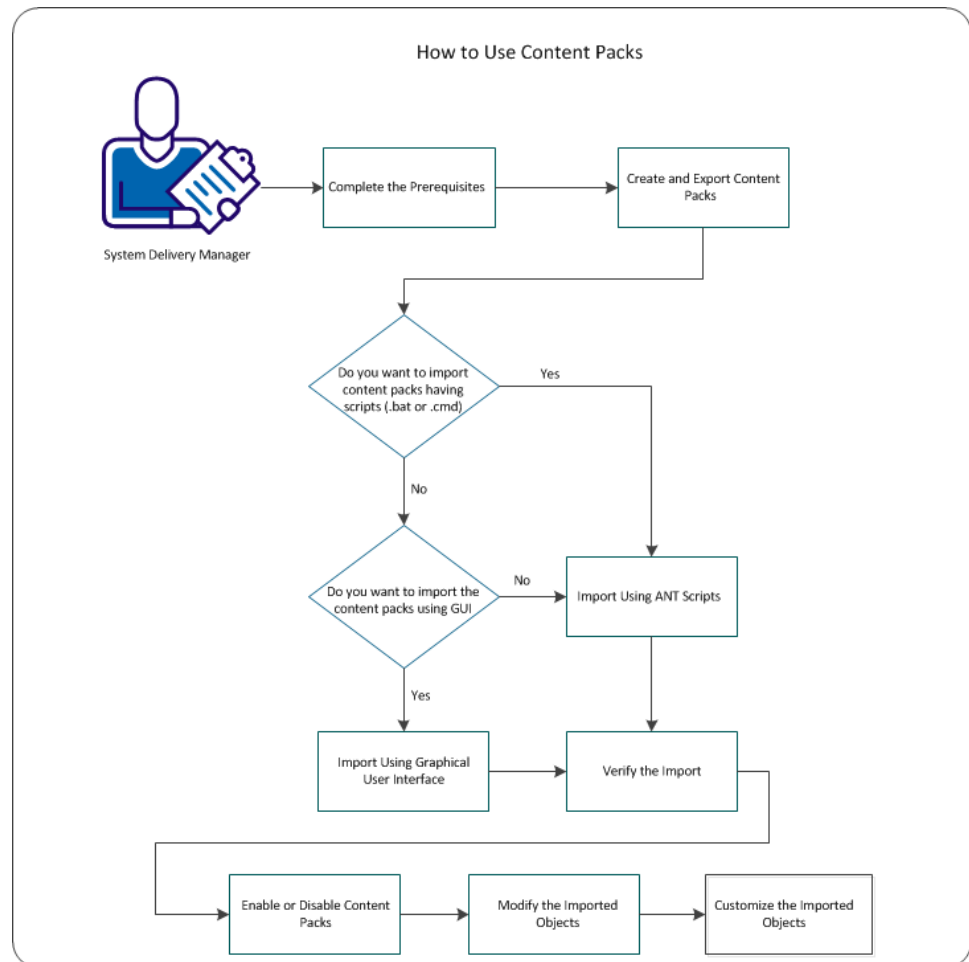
How to Use Content Packs

System Delivery Manager

Complete the Prerequisites

Create and Export Content Packs

Do you want to import content packs having scripts (.bat or .cmd)

Yes

No

Do you want to import the content packs using GUI

No

Import Using ANT Scripts

Yes

Import Using Graphical User Interface

Verify the Import

Enable or Disable Content Packs

Modify the Imported Objects

Customize the Imported Objects